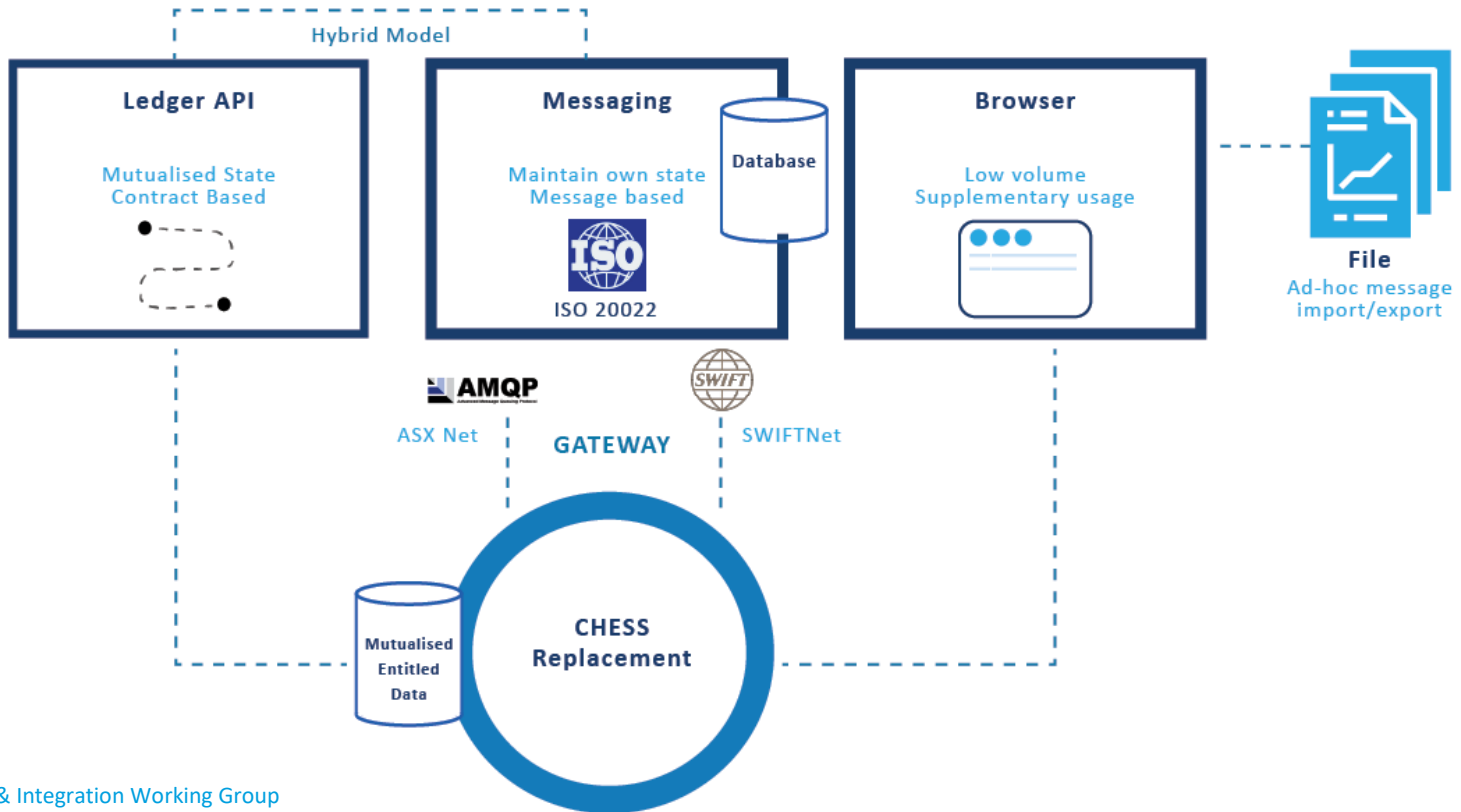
Hybrid Model

Ledger API
Mutualised State
Contract Based

Messaging
Maintain own state
Message based
ISO
ISO 20022

Database

Browser
Low volume
Supplementary usage

File
Ad-hoc message
import/export

AMQP
ASX Net
GATEWAY
SWIFT
SWIFTNet

Mutualised
Entitled
Data

CHESS
Replacement

& Integration Working Group